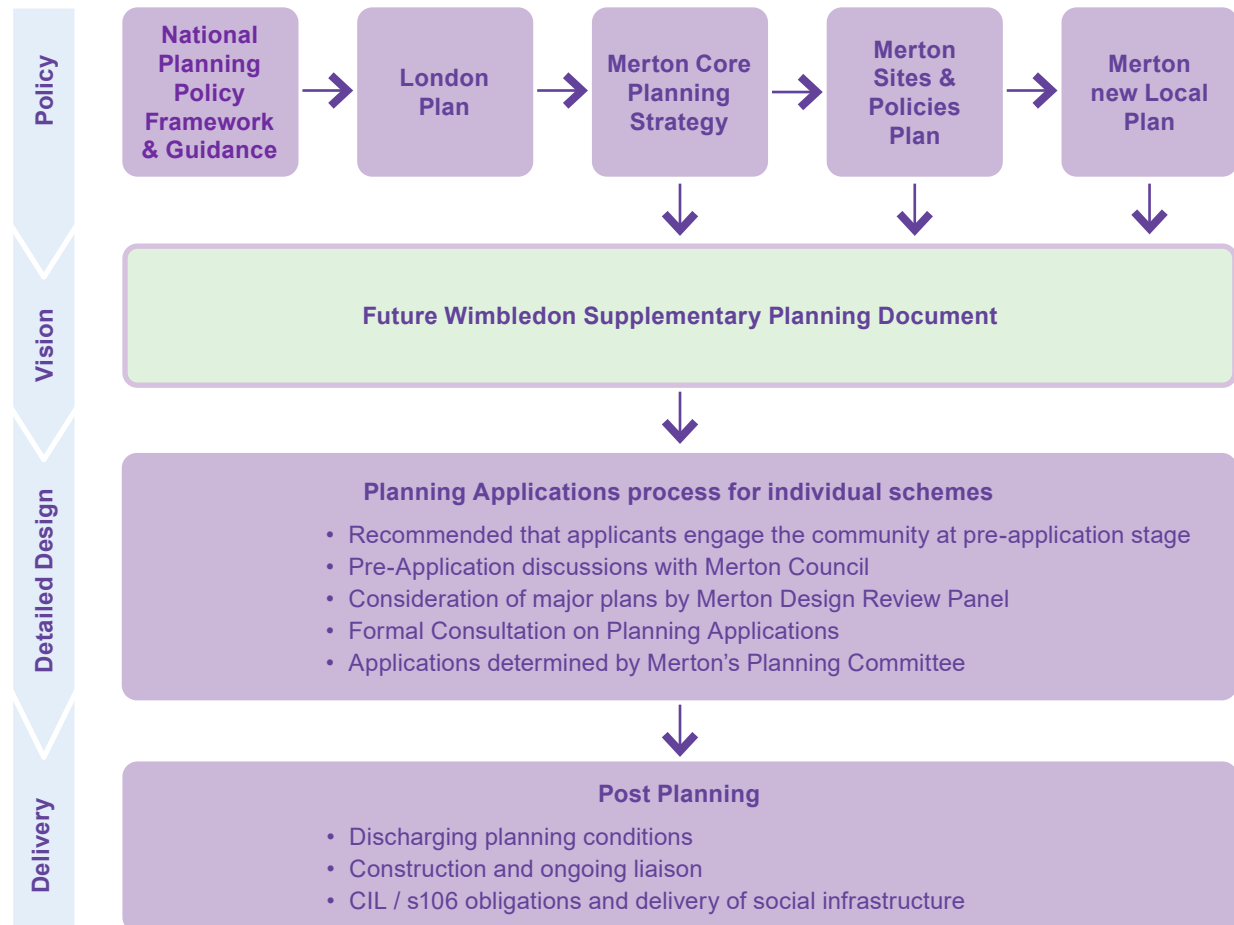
Policy

National Planning Policy Framework & Guidance

London Plan

Merton Core Planning Strategy

Merton Sites & Policies Plan

Merton new Local Plan

Vision

Future Wimbledon Supplementary Planning Document

Detailed Design

Planning Applications process for individual schemes

- Recommended that applicants engage the community at pre-application stage
- Pre-Application discussions with Merton Council
- Consideration of major plans by Merton Design Review Panel
- Formal Consultation on Planning Applications
- Applications determined by Merton's Planning Committee

Delivery

Post Planning

- Discharging planning conditions
- Construction and ongoing liaison
- CIL / s106 obligations and delivery of social infrastructure